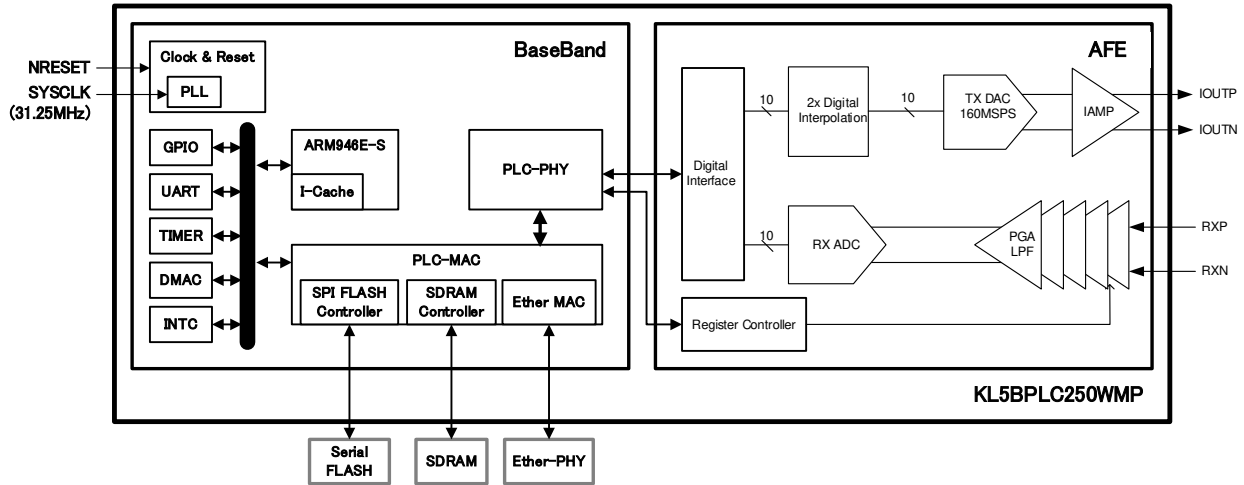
NRESET
SYSCLK
(31.25MHz)

BaseBand

Clock & Reset

PLL

GPIO

UART

TIMER

DMAC

INTC

ARM946E-S

I-Cache

PLC-PHY

PLC-MAC

SPI FLASH Controller

SDRAM Controller

Ether MAC

AFE

Digital Interface

10

2x Digital Interpolation

10

TX DAC 160MSPS

IAMP

IOUTP

IOUTN

10

RX ADC

PGA LPF

RXP

RXN

Register Controller

KL5BPLC250WMP

Serial FLASH

SDRAM

Ether-PHY